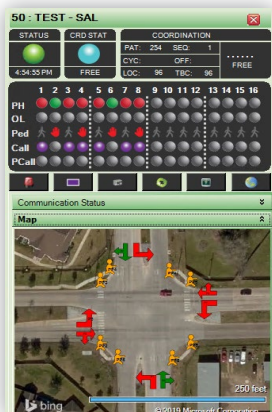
50 : TEST - SAL

STATUS
4:54:55 PM

CRD STAT
FREE

COORDINATION
PAT: 254 SEQ: 1
CYC: OFF:
LOC: 96 TBC: 96
FREE

1 2 3 4 5 6 7 8 9 10 11 12 13 14 15 16
PH
OL
Ped
Call
PCall

Communication Status

Map

250 feet

bing

© 2019 Microsoft Corporation